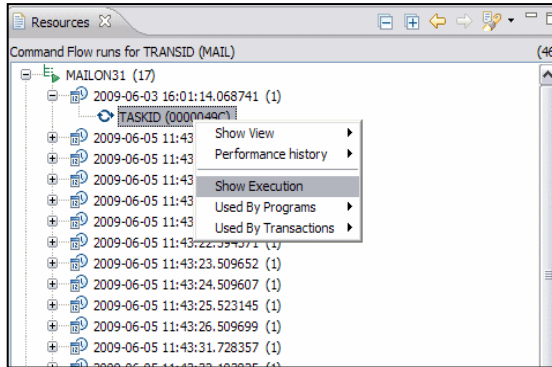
Resources

Command Flow runs for TRANSID (MAIL)

(46

MAILON31 (17)

2009-06-03 16:01:14.068741 (1)

TASKID (0000049C)

2009-06-05 11:43

2009-06-05 11:43

2009-06-05 11:43

2009-06-05 11:43

2009-06-05 11:43

2009-06-05 11:43:22.594371 (1)

2009-06-05 11:43:23.509652 (1)

2009-06-05 11:43:24.509607 (1)

2009-06-05 11:43:25.523145 (1)

2009-06-05 11:43:26.509699 (1)

2009-06-05 11:43:31.728357 (1)

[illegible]

Show View

Performance history

Show Execution

Used By Programs

Used By Transactions